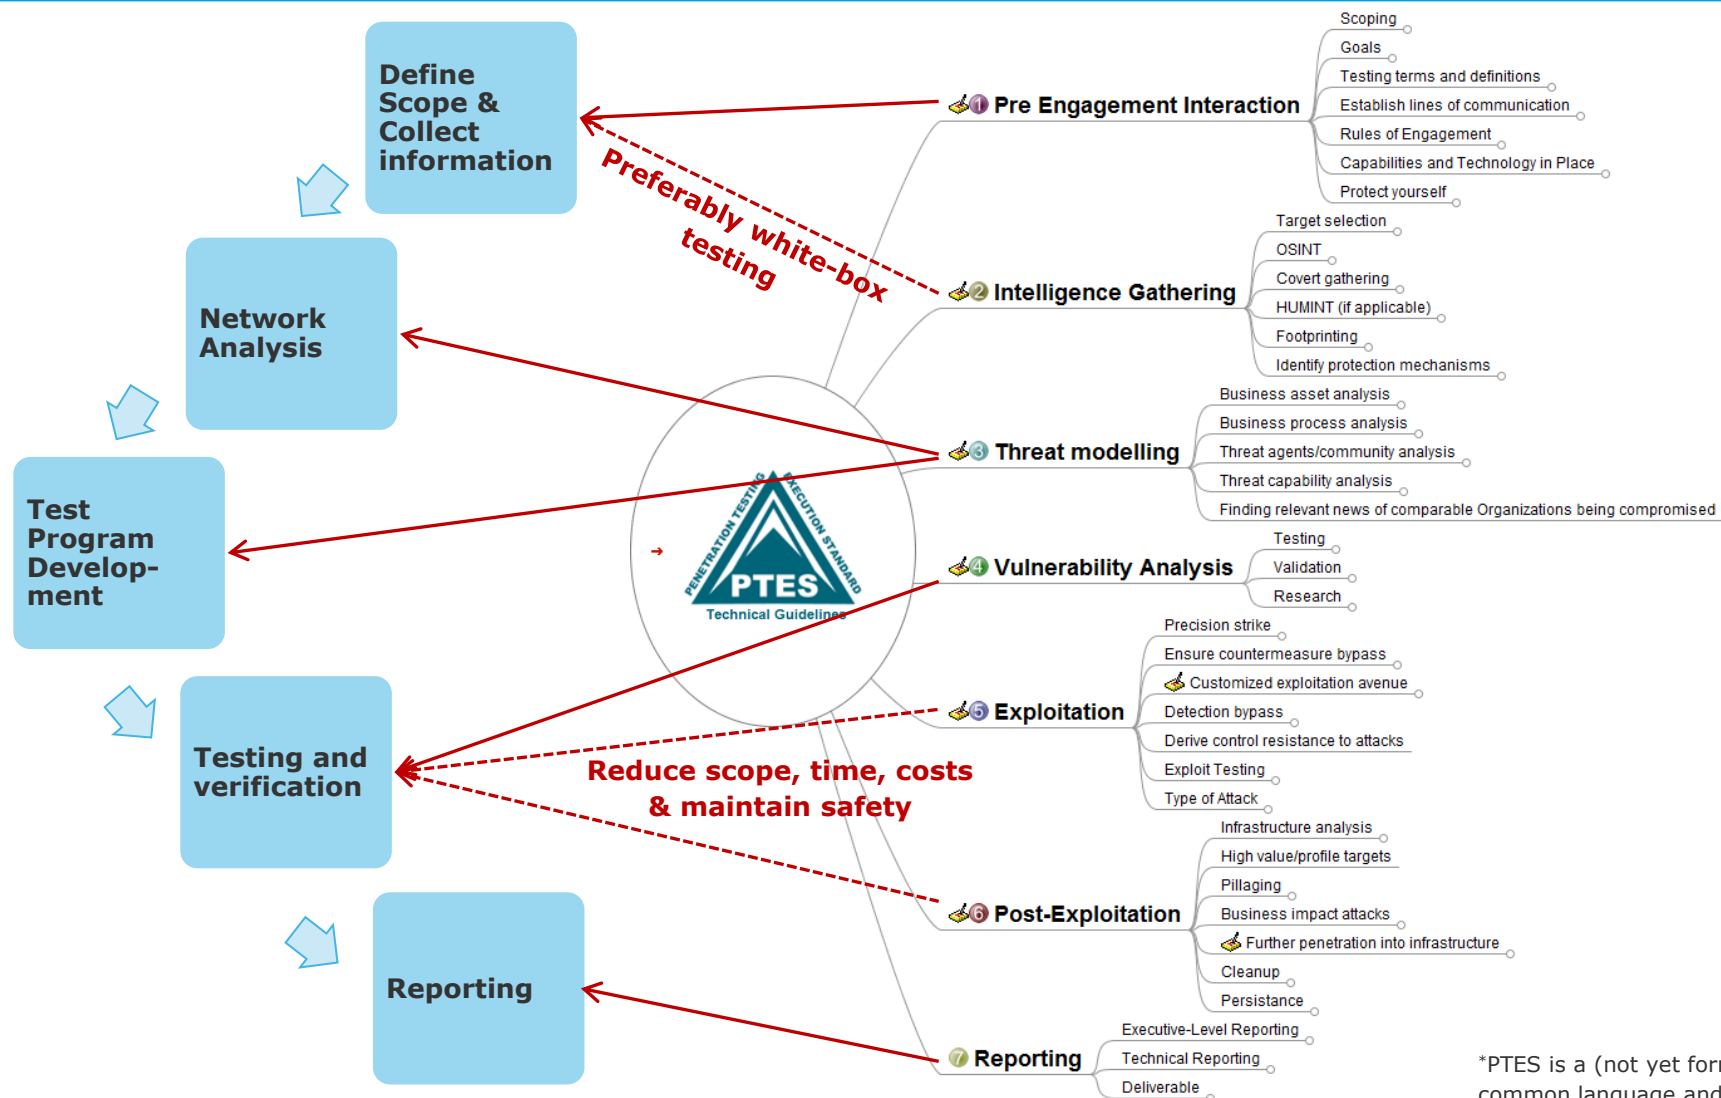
Define Scope & Collect information

Network Analysis

Test Program Development

Testing and verification

Reporting

Preferably white-box testing

Reduce scope, time, costs & maintain safety

PENETRATION TESTING EXECUTION STANDARD
PTES
Technical Guidelines

1 Pre Engagement Interaction
Scoping
Goals
Testing terms and definitions
Establish lines of communication
Rules of Engagement
Capabilities and Technology in Place
Protect yourself

2 Intelligence Gathering
Target selection
OSINT
Covert gathering
HUMINT (if applicable)
Footprinting
Identify protection mechanisms

3 Threat modelling
Business asset analysis
Business process analysis
Threat agents/community analysis
Threat capability analysis
Finding relevant news of comparable Organizations being compromised

4 Vulnerability Analysis
Testing
Validation
Research

5 Exploitation
Precision strike
Ensure countermeasure bypass
Customized exploitation avenue
Detection bypass
Derive control resistance to attacks
Exploit Testing
Type of Attack

6 Post-Exploitation
Infrastructure analysis
High value/profile targets
Pillaging
Business impact attacks
Further penetration into infrastructure
Cleanup
Persistance

7 Reporting
Executive-Level Reporting
Technical Reporting
Deliverable

*PTES is a (not yet for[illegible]
common language and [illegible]